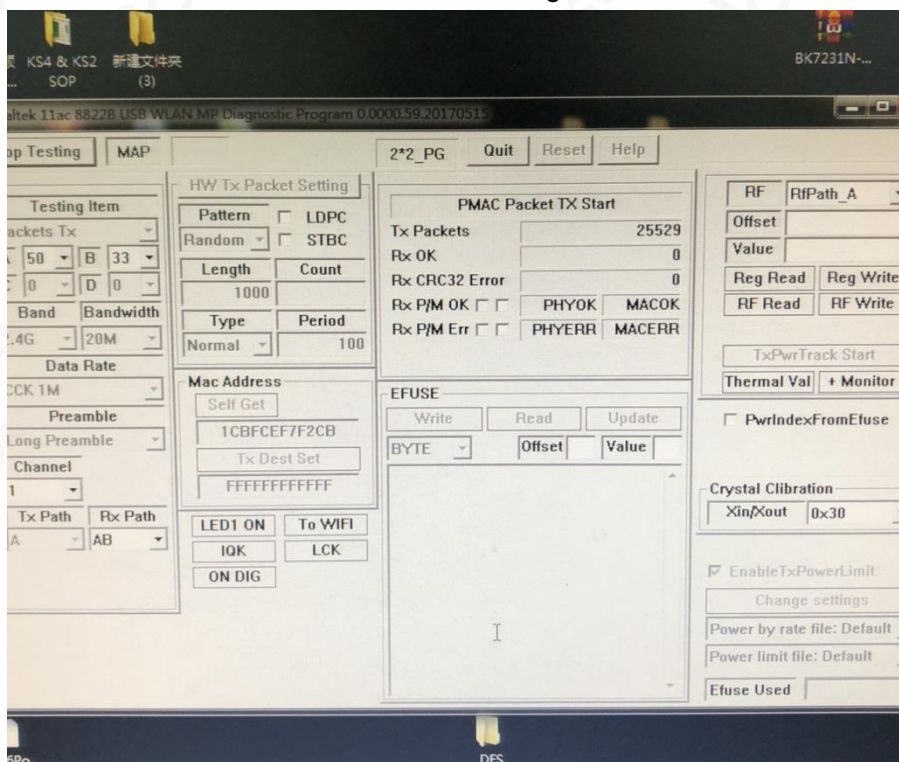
KS4 & KS2 SOP
新建文件夹 (3)
BK7231N-...

altek 11ac 8822B USB WLAN MP Diagnostic Program 0.0000.59.20170515

op Testing
MAP
2*2_PG
Quit
Reset
Help

Testing Item
ackets Tx
50
B
33
0
D
0
Band
Bandwidth
.4G
20M
Data Rate
CCK 1M
Preamble
Long Preamble
Channel
1
Tx Path
Rx Path
A
AB

HW Tx Packet Setting
Pattern
LDPC
Random
STBC
Length
Count
1000
Type
Period
Normal
100

Mac Address
Self Get
1CBFCEF7F2CB
Tx Dest Set
FFFFFFFFFFFF

LED1 ON
To WIFI
IQK
LCK
ON DIG

PMAC Packet TX Start
Tx Packets
25529
Rx OK
0
Rx CRC32 Error
0
Rx P/M OK
PHYOK
MACOK
Rx P/M Err
PHYERR
MACERR

EFUSE
Write
Read
Update
BYTE
Offset
Value

RF
RfPath_A
Offset
Value
Reg Read
Reg Write
RF Read
RF Write
TxPwrTrack Start
Thermal Val
+ Monitor
PwrIndexFromEfuse

Crystal Clibration
Xin/Xout
0x30

EnableTxPowerLimit
Change settings
Power by rate file: Default
Power limit file: Default
Efuse Used

5Pro
DFS